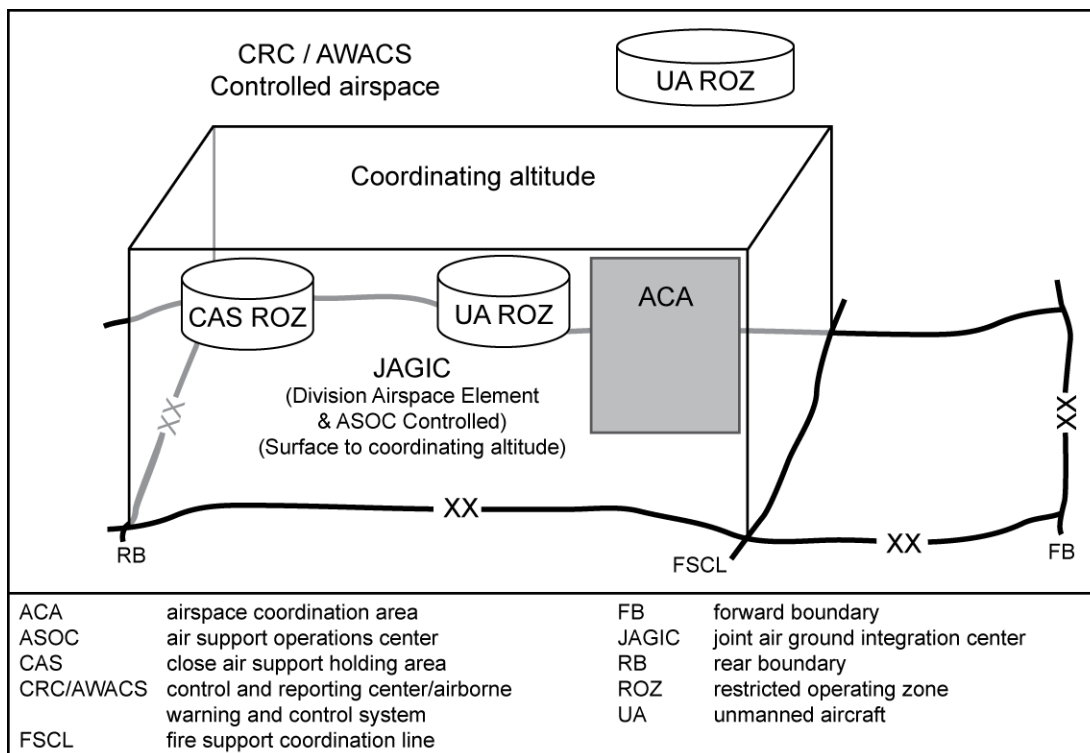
CRC / AWACS
Controlled airspace

UA ROZ

Coordinating altitude

CAS ROZ

UA ROZ

ACA

JAGIC
(Division Airspace Element & ASOC Controlled)
(Surface to coordinating altitude)

XX

XX

XX

XX

RB

FSCL

FB

| | | | |
|---|---|---|---|
| ACA | airspace coordination area | FB | forward boundary |
| ASOC | air support operations center | JAGIC | joint air ground integration center |
| CAS | close air support holding area | RB | rear boundary |
| CRC/AWACS | control and reporting center/airborne warning and control system | ROZ | restricted operating zone |
| | | UA | unmanned aircraft |
| FSCL | fire support coordination line | | |